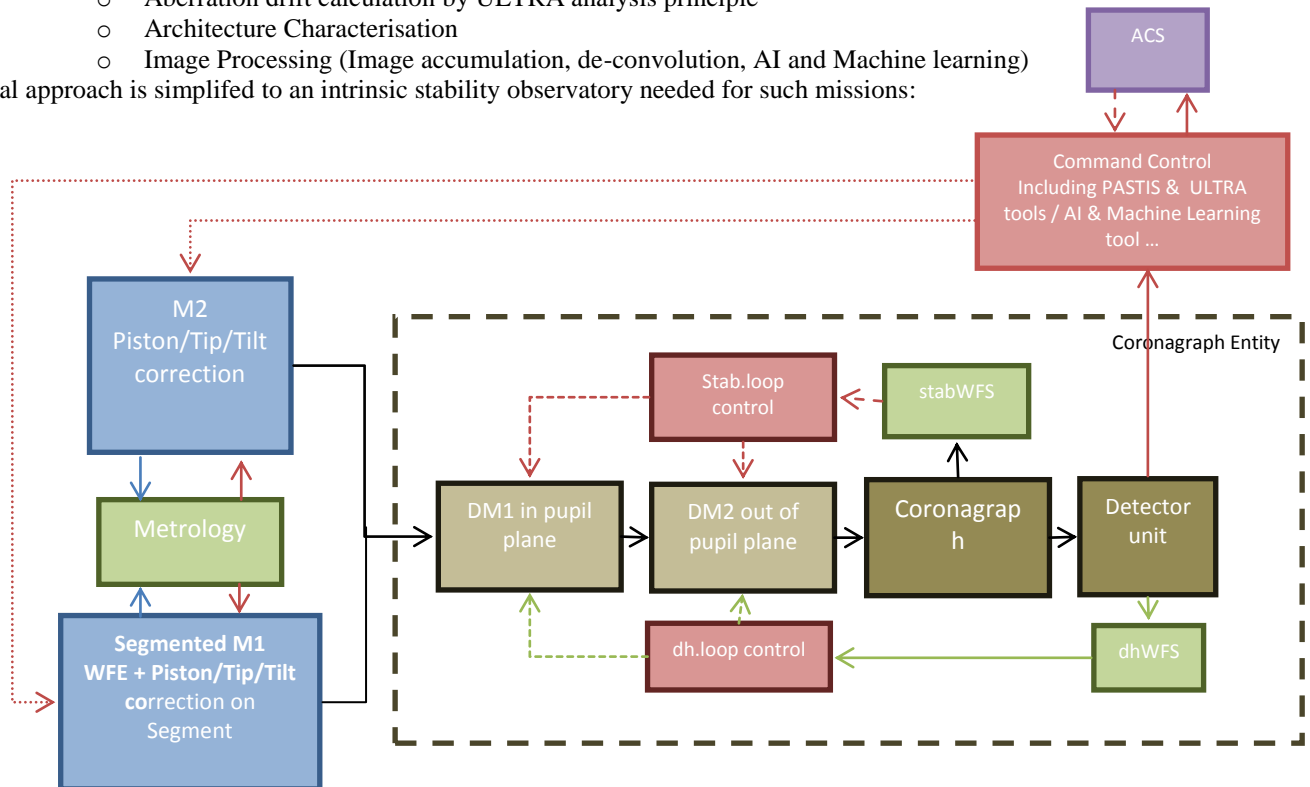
o Aberration drift calculation by ULTRA analysis principle
o Architecture Characterisation
o Image Processing (Image accumulation, de-convolution, AI and Machine learning)
al approach is simplifed to an intrinsic stability observatory needed for such missions:

ACS

Command Control Including PASTIS & ULTRA tools / AI & Machine Learning tool …

M2 Piston/Tip/Tilt correction

Coronagraph Entity

Stab.loop control

stabWFS

Metrology

DM1 in pupil plane

DM2 out of pupil plane

Coronagrap h

Detector unit

Segmented M1 WFE + Piston/Tip/Tilt correction on Segment

dh.loop control

dhWFS